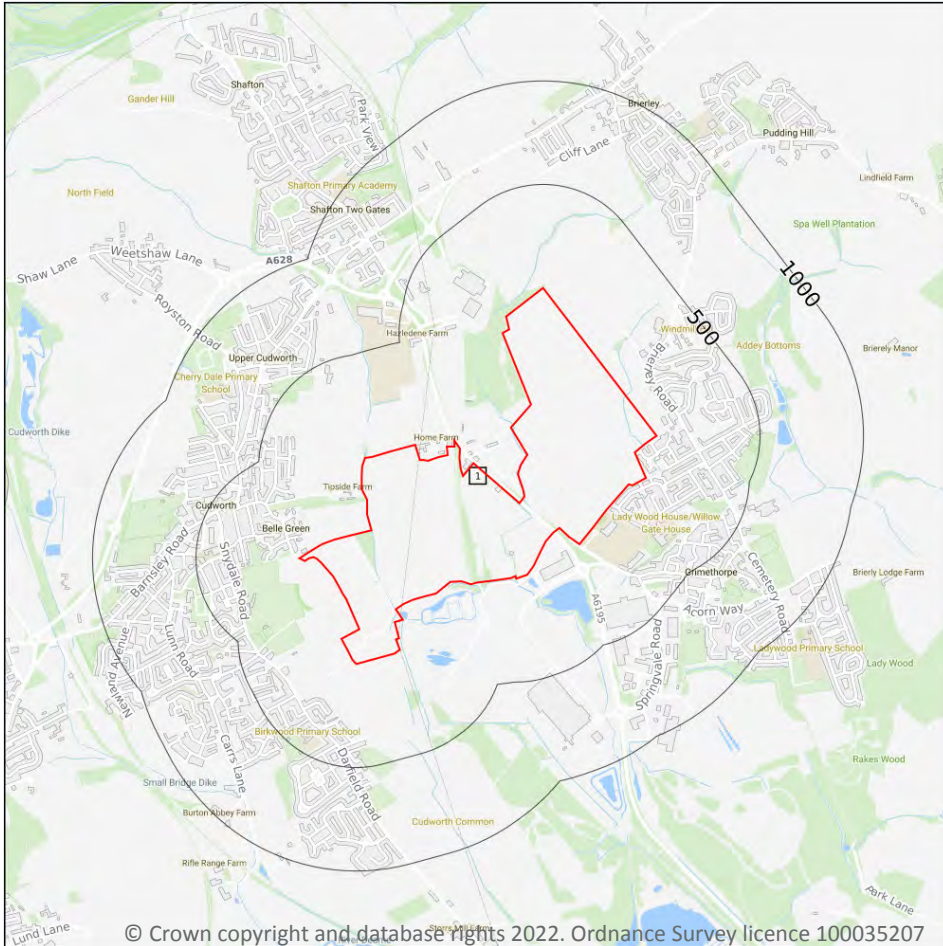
Shafton
Gander Hill
Park View
Brierley
Pudding Hill
Cliff Lane
Lindfield Farm
Shafton Primary Academy
Shafton Two Gates
North Field
Spa Well Plantation
Weetshaw Lane
A628
Shaw Lane
1000
Royston Road
500
Hazledene Farm
Windmill
Upper Cudworth
Addey Bottoms
Brierely Manor
Cherry Dale Primary School
Brierley Road
Cudworth Dike
Home Farm
1
Tipside Farm
Cudworth
Belle Green
Lady Wood House/Willow Gate House
Grimethorpe
Barnsley Road
Snydale Road
Cemetery Road
Brierly Lodge Farm
A6195
Acorn Way
Newland Avenue
Lunn Road
Springvale Road
Ladywood Primary School
Lady Wood
Birkwood Primary School
Carrs Lane
Darfield Road
Rakes Wood
Small Bridge Dike
Burton Abbey Farm
Cudworth Common
Rifle Range Farm
Park Lane
Lund Lane
© Crown copyright and database rights 2022. Ordnance Survey licence 100035207